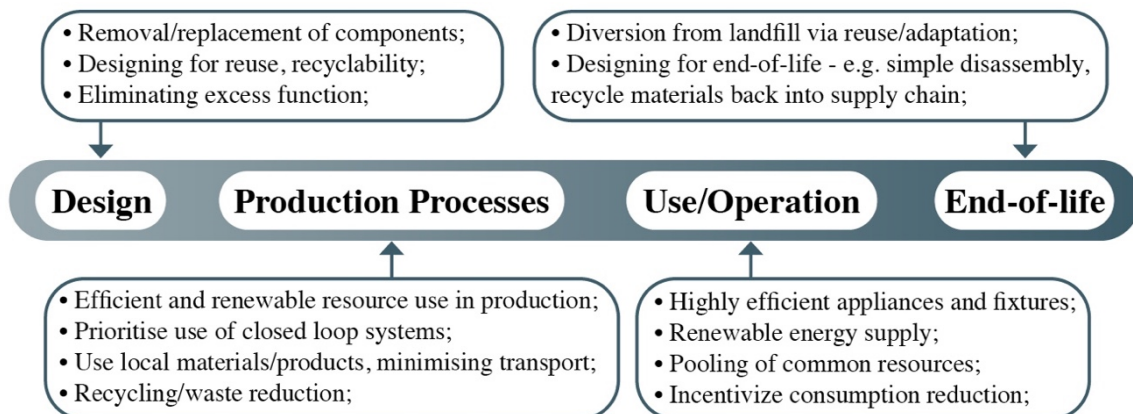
• Removal/replacement of components;
• Designing for reuse, recyclability;
• Eliminating excess function;

• Diversion from landfill via reuse/adaptation;
• Designing for end-of-life - e.g. simple disassembly, recycle materials back into supply chain;

Design

Production Processes

Use/Operation

End-of-life

• Efficient and renewable resource use in production;
• Prioritise use of closed loop systems;
• Use local materials/products, minimising transport;
• Recycling/waste reduction;

• Highly efficient appliances and fixtures;
• Renewable energy supply;
• Pooling of common resources;
• Incentivize consumption reduction;